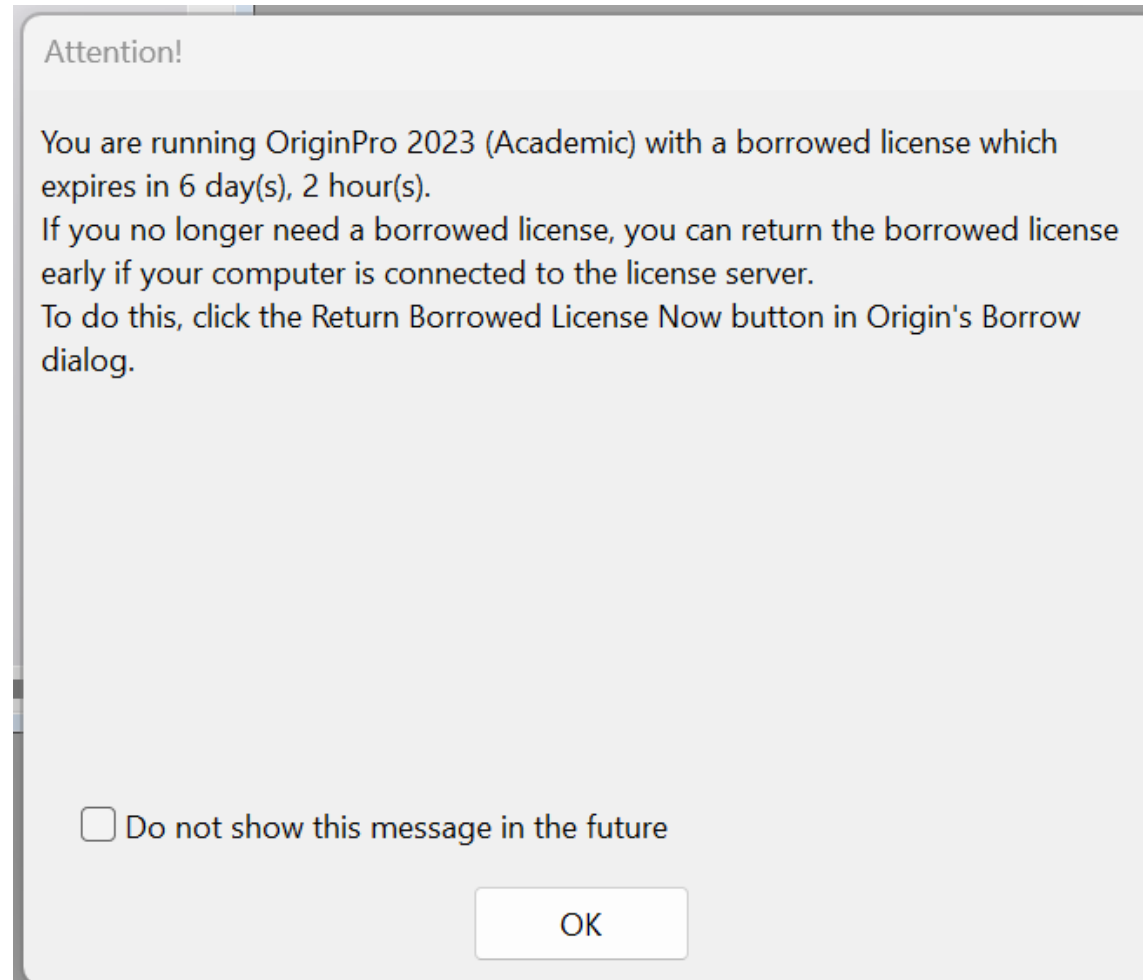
Attention!

You are running OriginPro 2023 (Academic) with a borrowed license which expires in 6 day(s), 2 hour(s).
If you no longer need a borrowed license, you can return the borrowed license early if your computer is connected to the license server.
To do this, click the Return Borrowed License Now button in Origin's Borrow dialog.

Do not show this message in the future

OK